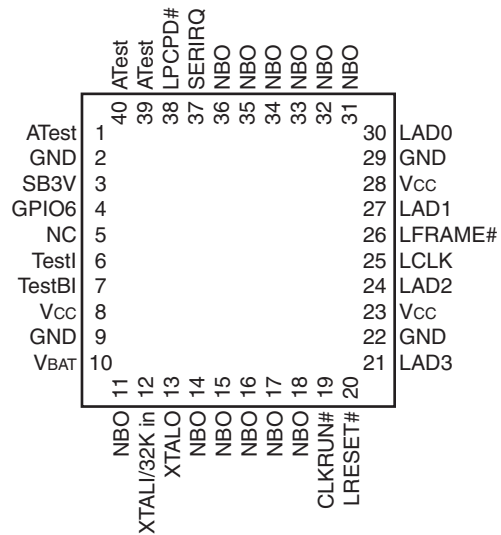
ATest 40
ATest 39
LPCPD# 38
SERIRQ 37
NBO 36
NBO 35
NBO 34
NBO 33
NBO 32
NBO 31

ATest 1
GND 2
SB3V 3
GPIO6 4
NC 5
TestI 6
TestBI 7
VCC 8
GND 9
VBAT 10

30 LAD0
29 GND
28 VCC
27 LAD1
26 LFRAME#
25 LCLK
24 LAD2
23 VCC
22 GND
21 LAD3

11 NBO
12 XTALI/32K in
13 XTALO
14 NBO
15 NBO
16 NBO
17 NBO
18 NBO
19 CLKRUN#
20 LRESET#